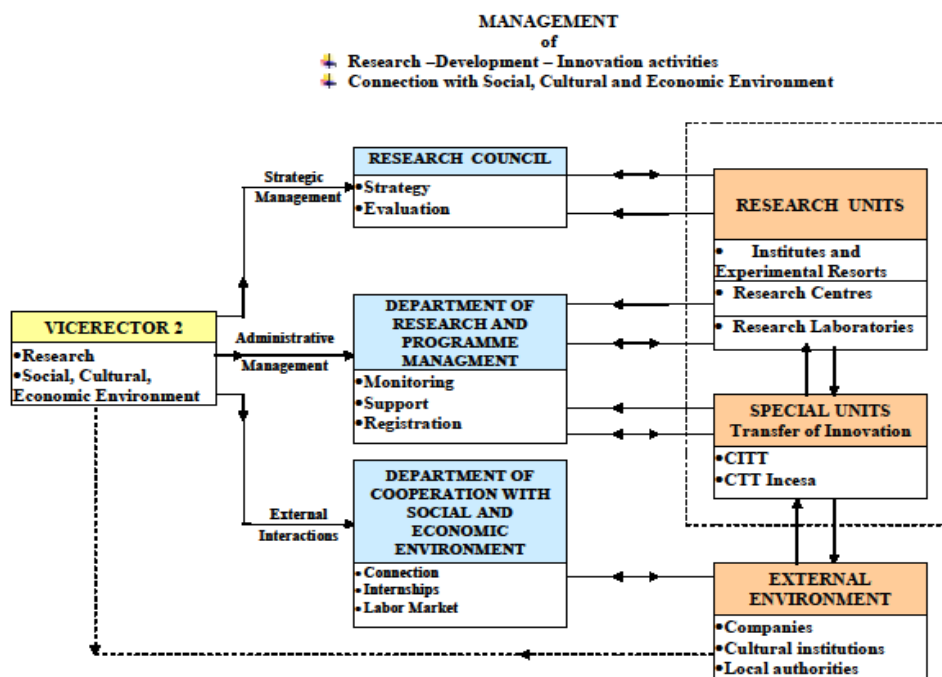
MANAGEMENT
of
Research –Development – Innovation activities
Connection with Social, Cultural and Economic Environment

VICERECTOR 2
•Research
•Social, Cultural, Economic Environment

Strategic Management

RESEARCH COUNCIL
•Strategy
•Evaluation

Administrative Management

DEPARTMENT OF RESEARCH AND PROGRAMME MANAGMENT
•Monitoring
•Support
•Registration

External Interactions

DEPARTMENT OF COOPERATION WITH SOCIAL AND ECONOMIC ENVIRONMENT
•Connection
•Internships
•Labor Market

RESEARCH UNITS
• Institutes and Experimental Resorts
• Research Centres
• Research Laboratories

SPECIAL UNITS Transfer of Innovation
•CITT
•CTT Incesa

EXTERNAL ENVIRONMENT
•Companies
•Cultural institutions
•Local authorities